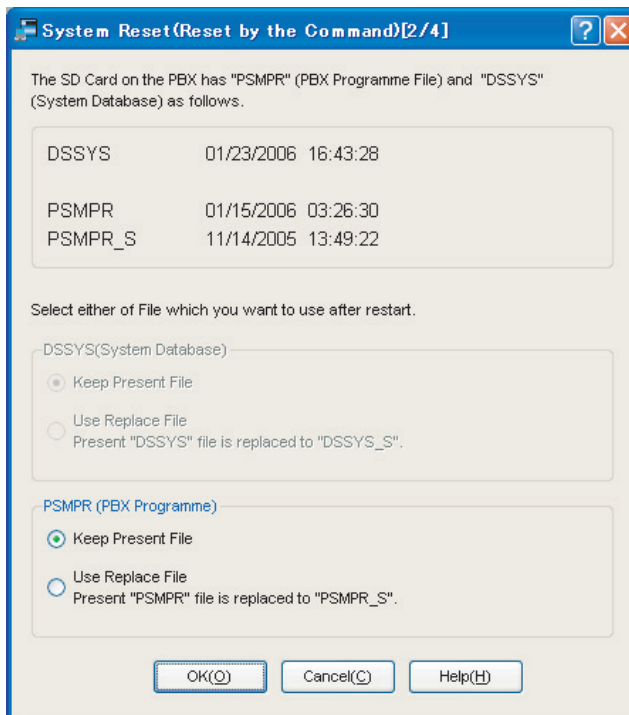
System Reset(Reset by the Command)[2/4]

The SD Card on the PBX has "PSMPR" (PBX Programme File) and "DSSYS" (System Database) as follows.

| | |
|---|---|
| DSSYS | 01/23/2006 16:43:28 |
| PSMPR | 01/15/2006 03:26:30 |
| PSMPR_S | 11/14/2005 13:49:22 |

Select either of File which you want to use after restart.

DSSYS(System Database)

Keep Present File

Use Replace File
Present "DSSYS" file is replaced to "DSSYS_S".

PSMPR (PBX Programme)

Keep Present File

Use Replace File
Present "PSMPR" file is replaced to "PSMPR_S".

OK(O) Cancel(C) Help(H)